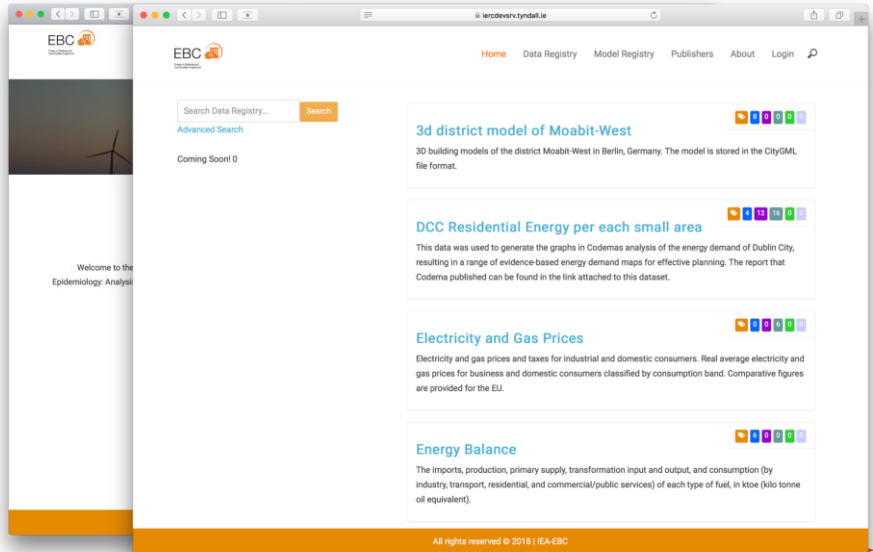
EBC

Welcome to the
Epidemiology: Analysi

lercdevsrv.tyndall.ie

EBC

Home Data Registry Model Registry Publishers About Login

Search Data Registry... Search
Advanced Search

Coming Soon! 0

8 0 0 0 0
3d district model of Moabit-West
3D building models of the district Moabit-West in Berlin, Germany. The model is stored in the CityGML file format.

4 12 16 0 0
DCC Residential Energy per each small area
This data was used to generate the graphs in Codemas analysis of the energy demand of Dublin City, resulting in a range of evidence-based energy demand maps for effective planning. The report that Codema published can be found in the link attached to this dataset.

0 0 6 0 0
Electricity and Gas Prices
Electricity and gas prices and taxes for industrial and domestic consumers. Real average electricity and gas prices for business and domestic consumers classified by consumption band. Comparative figures are provided for the EU.

6 0 0 0 0
Energy Balance
The imports, production, primary supply, transformation input and output, and consumption (by industry, transport, residential, and commercial/public services) of each type of fuel, in ktoe (kilo tonne oil equivalent).

All rights reserved © 2018 | IEA-EBC